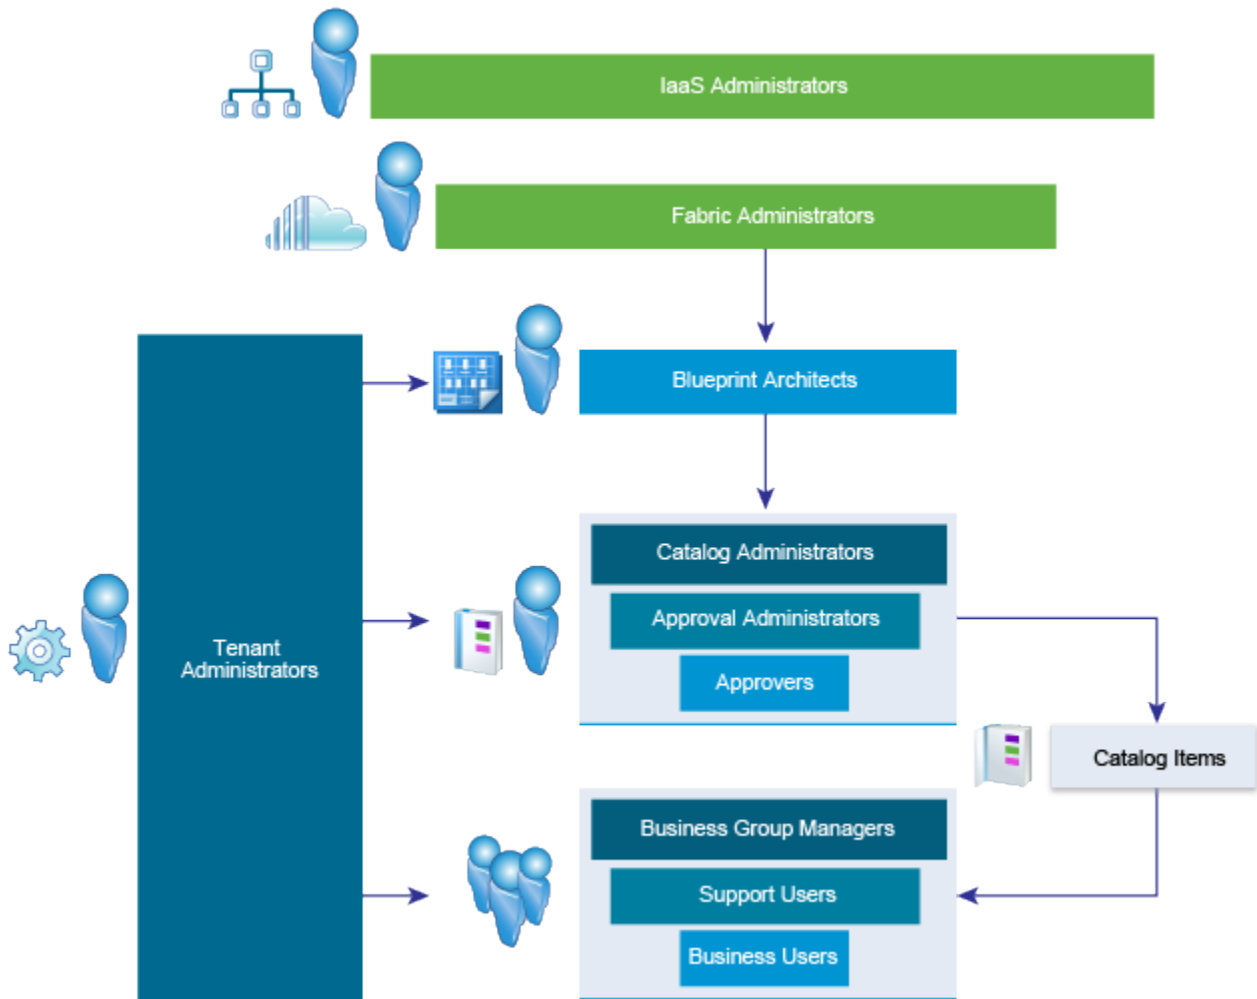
IaaS Administrators

Fabric Administrators

Blueprint Architects

Tenant Administrators

Catalog Administrators

Approval Administrators

Approvers

Catalog Items

Business Group Managers

Support Users

Business Users